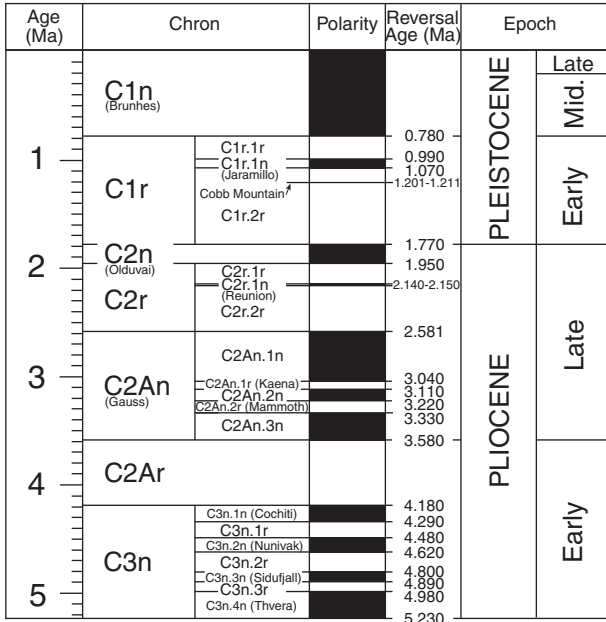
Age (Ma)

Chron

Polarity

Reversal Age (Ma)

Epoch

1
2
3
4
5

C1n (Brunhes)

C1r

C1r.1r
C1r.1n (Jaramillo)
Cobb Mountain
C1r.2r

C2n (Olduvai)

C2r

C2r.1r
C2r.1n (Reunion)
C2r.2r

C2An (Gauss)

C2An.1n
C2An.1r (Kaena)
C2An.2n
C2An.2r (Mammoth)
C2An.3n

C2Ar

C3n

C3n.1n (Cochiti)
C3n.1r
C3n.2n (Nunivak)
C3n.2r
C3n.3n (Sidufjall)
C3n.3r
C3n.4n (Thvera)

0.780
0.990
1.070
1.201-1.211
1.770
1.950
2.140-2.150
2.581
3.040
3.110
3.220
3.330
3.580
4.180
4.290
4.480
4.620
4.800
4.890
4.980
5.230

PLEISTOCENE
Late
Mid.
Early

PLIOCENE
Late
Early